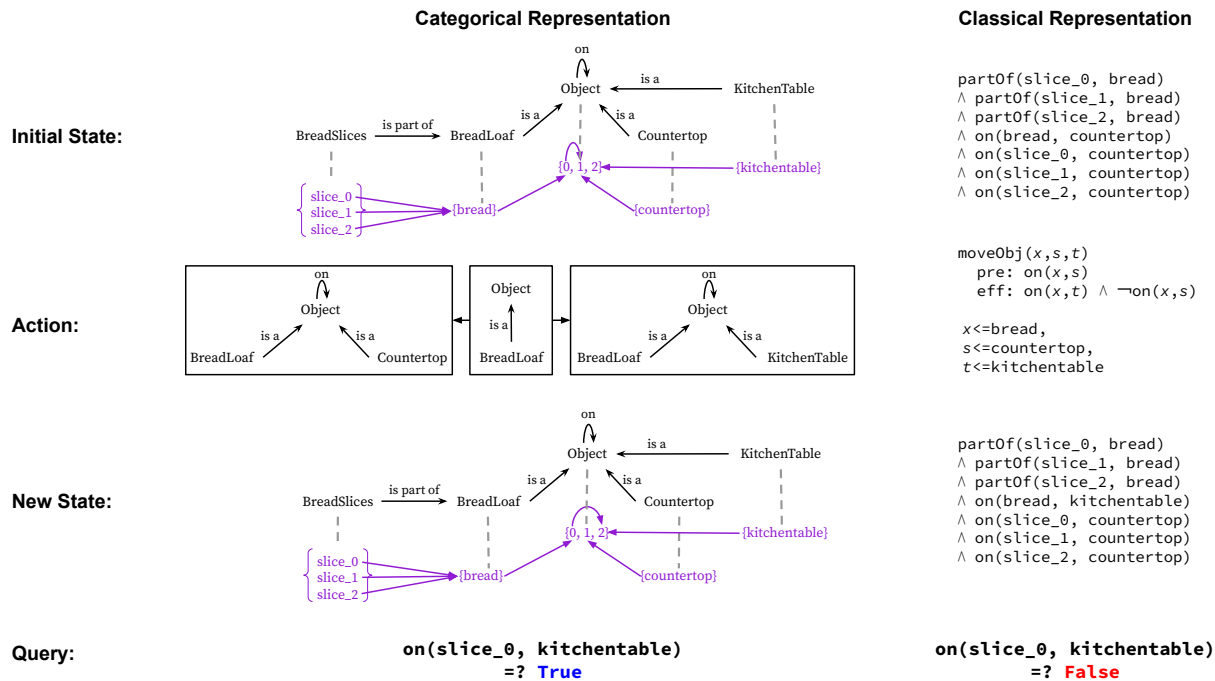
Categorical Representation

Classical Representation

Initial State:

on
Object
is a
KitchenTable
is a
is a
BreadSlices
is part of
BreadLoaf
Countertop
{0, 1, 2}
{kitchentable}
slice_0
slice_1
slice_2
{bread}
{countertop}

partOf(slice_0, bread)
∧ partOf(slice_1, bread)
∧ partOf(slice_2, bread)
∧ on(bread, countertop)
∧ on(slice_0, countertop)
∧ on(slice_1, countertop)
∧ on(slice_2, countertop)

Action:

on
Object
is a
is a
BreadLoaf
Countertop

Object
is a
BreadLoaf

on
Object
is a
is a
BreadLoaf
KitchenTable

moveObj($x$,$s$,$t$)
pre: on($x$,$s$)
eff: on($x$,$t$) ∧ ¬on($x$,$s$)

$x$<=bread,
$s$<=countertop,
$t$<=kitchentable

New State:

on
Object
is a
KitchenTable
is a
is a
BreadSlices
is part of
BreadLoaf
Countertop
{0, 1, 2}
{kitchentable}
slice_0
slice_1
slice_2
{bread}
{countertop}

partOf(slice_0, bread)
∧ partOf(slice_1, bread)
∧ partOf(slice_2, bread)
∧ on(bread, kitchentable)
∧ on(slice_0, countertop)
∧ on(slice_1, countertop)
∧ on(slice_2, countertop)

Query:

on(slice_0, kitchentable)
=? True

on(slice_0, kitchentable)
=? False